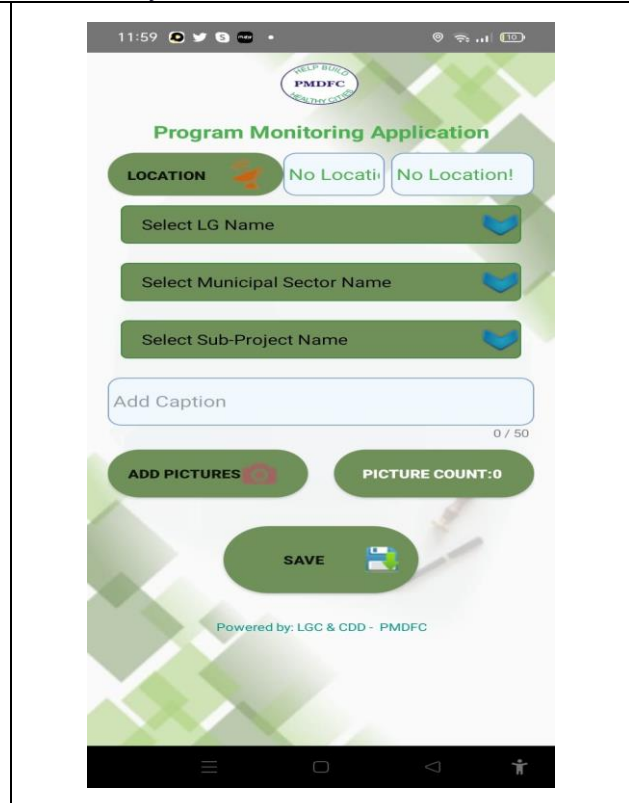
11:59

HELP BUILD
PMDFC
HEALTHY CITIES

Program Monitoring Application

LOCATION

No Locati

No Location!

Select LG Name

Select Municipal Sector Name

Select Sub-Project Name

Add Caption

0 / 50

ADD PICTURES

PICTURE COUNT:0

SAVE

Powered by: LGC & CDD - PMDFC